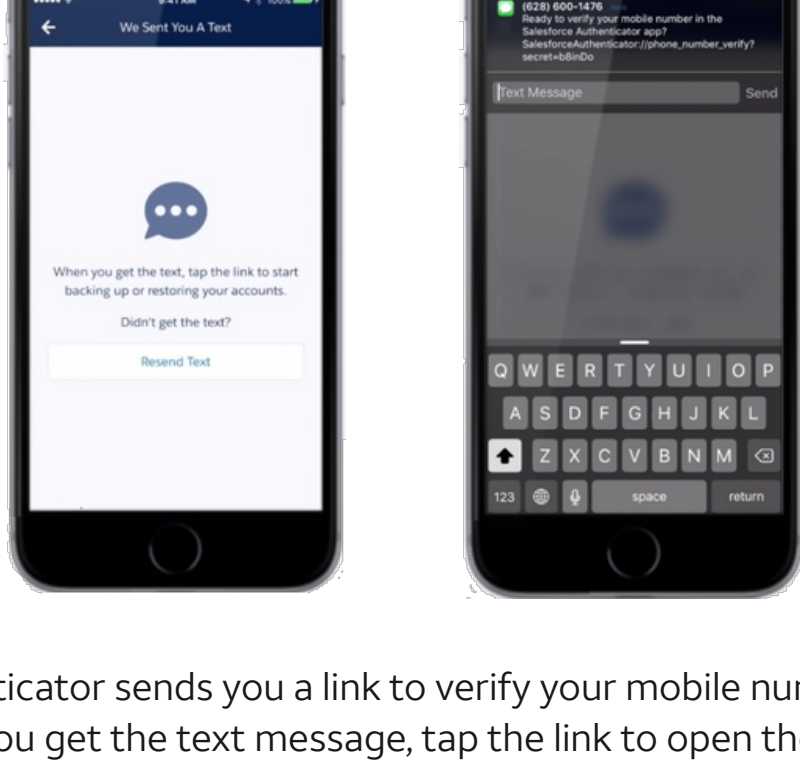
We Sent You A Text

When you get the text, tap the link to start backing up or restoring your accounts.

Didn't get the text?

Resend Text

(628) 600-1476
Ready to verify your mobile number in the Salesforce Authenticator app? SalesforceAuthenticator://phone_number_verify?secret=b8inDo

Text Message

Send

Q W E R T Y U I O P
A S D F G H J K L
Z X C V B N M
123 space return

ticator sends you a link to verify your mobile nur
ou get the text message, tap the link to open the